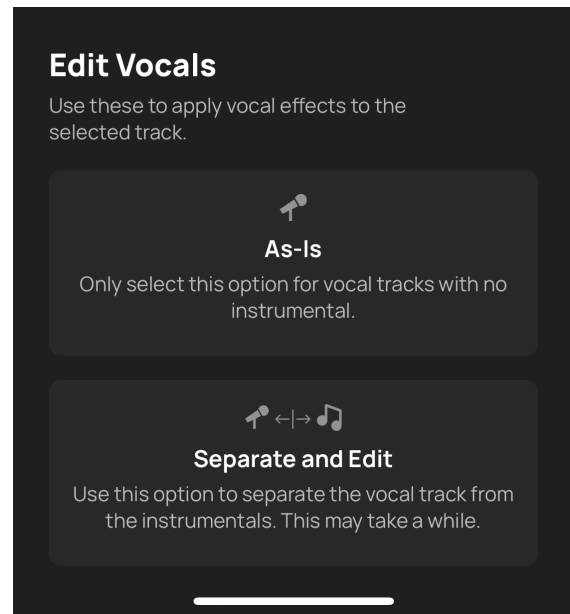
Edit Vocals

Use these to apply vocal effects to the selected track.

As-Is

Only select this option for vocal tracks with no instrumental.

←|→

Separate and Edit

Use this option to separate the vocal track from the instrumentals. This may take a while.